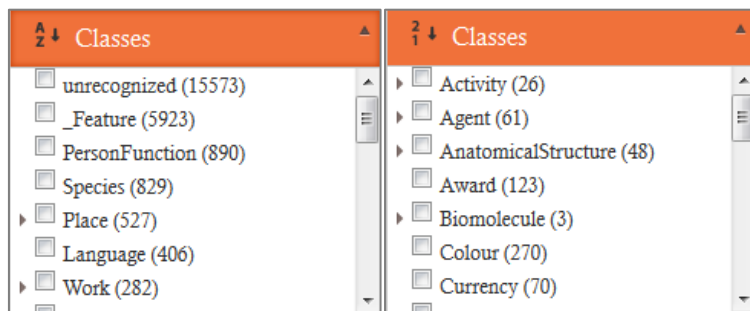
A
Z ↓ Classes

unrecognized (15573)
_Feature (5923)
PersonFunction (890)
Species (829)
Place (527)
Language (406)
Work (282)

2
1 ↓ Classes

Activity (26)
Agent (61)
AnatomicalStructure (48)
Award (123)
Biomolecule (3)
Colour (270)
Currency (70)